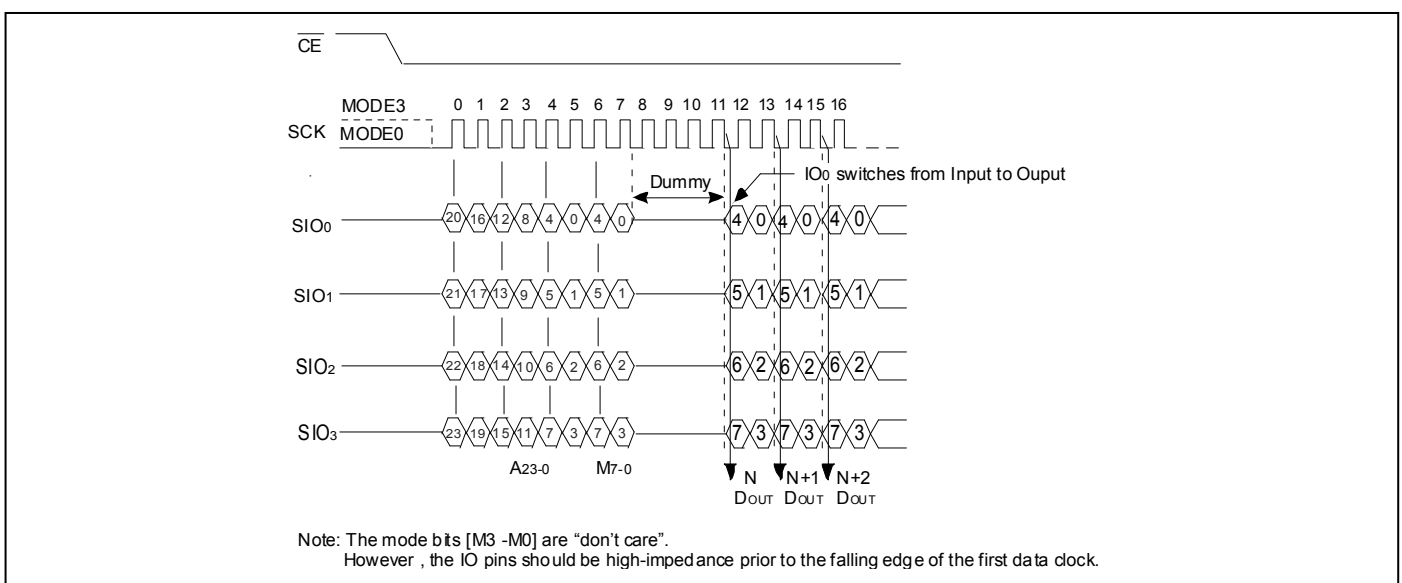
$\overline{CE}$

MODE3 0 1 2 3 4 5 6 7 8 9 10 11 12 13 14 15 16

SCK MODE0

Dummy

IO0 switches from Input to Ouput

SIO0 20 16 12 8 4 0 4 0 4 0 4 0 4 0

SIO1 21 17 13 9 5 1 5 1 5 1 5 1 5 1

SIO2 22 18 14 10 6 2 6 2 6 2 6 2 6 2

SIO3 23 19 15 11 7 3 7 3 7 3 7 3 7 3

A23-0 M7-0

N DOUT N+1 DOUT N+2 DOUT

Note: The mode bits [M3 -M0] are "don't care".
However , the IO pins should be high-impedance prior to the falling edge of the first data clock.